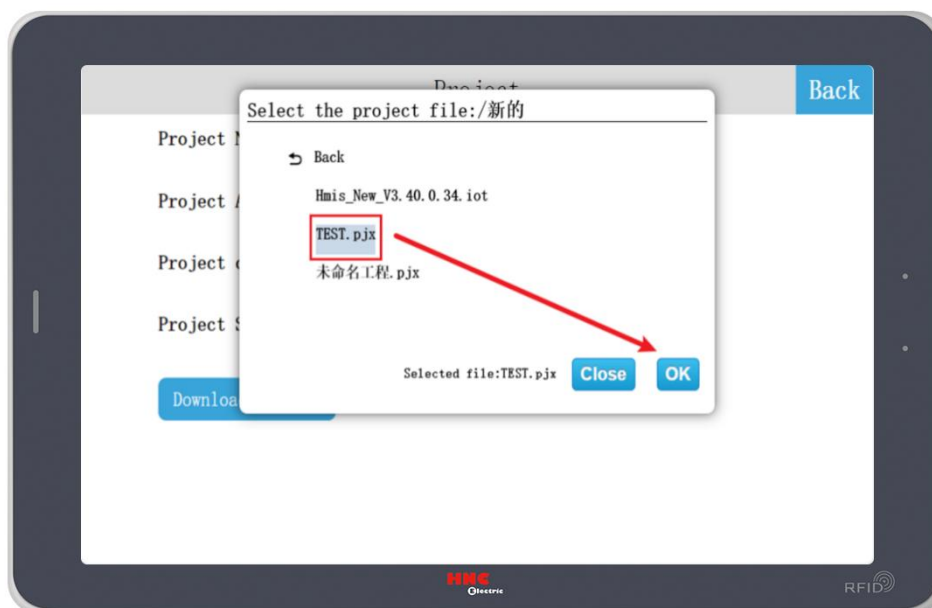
Project

Back

Project N

Project A

Project

Project S

Downloa

Select the project file:/新的

Back

Hmis_New_V3.40.0.34.iot

TEST.pjx

未命名工程.pjx

Selected file:TEST.pjx

Close

OK

HNC
Electric

RFID